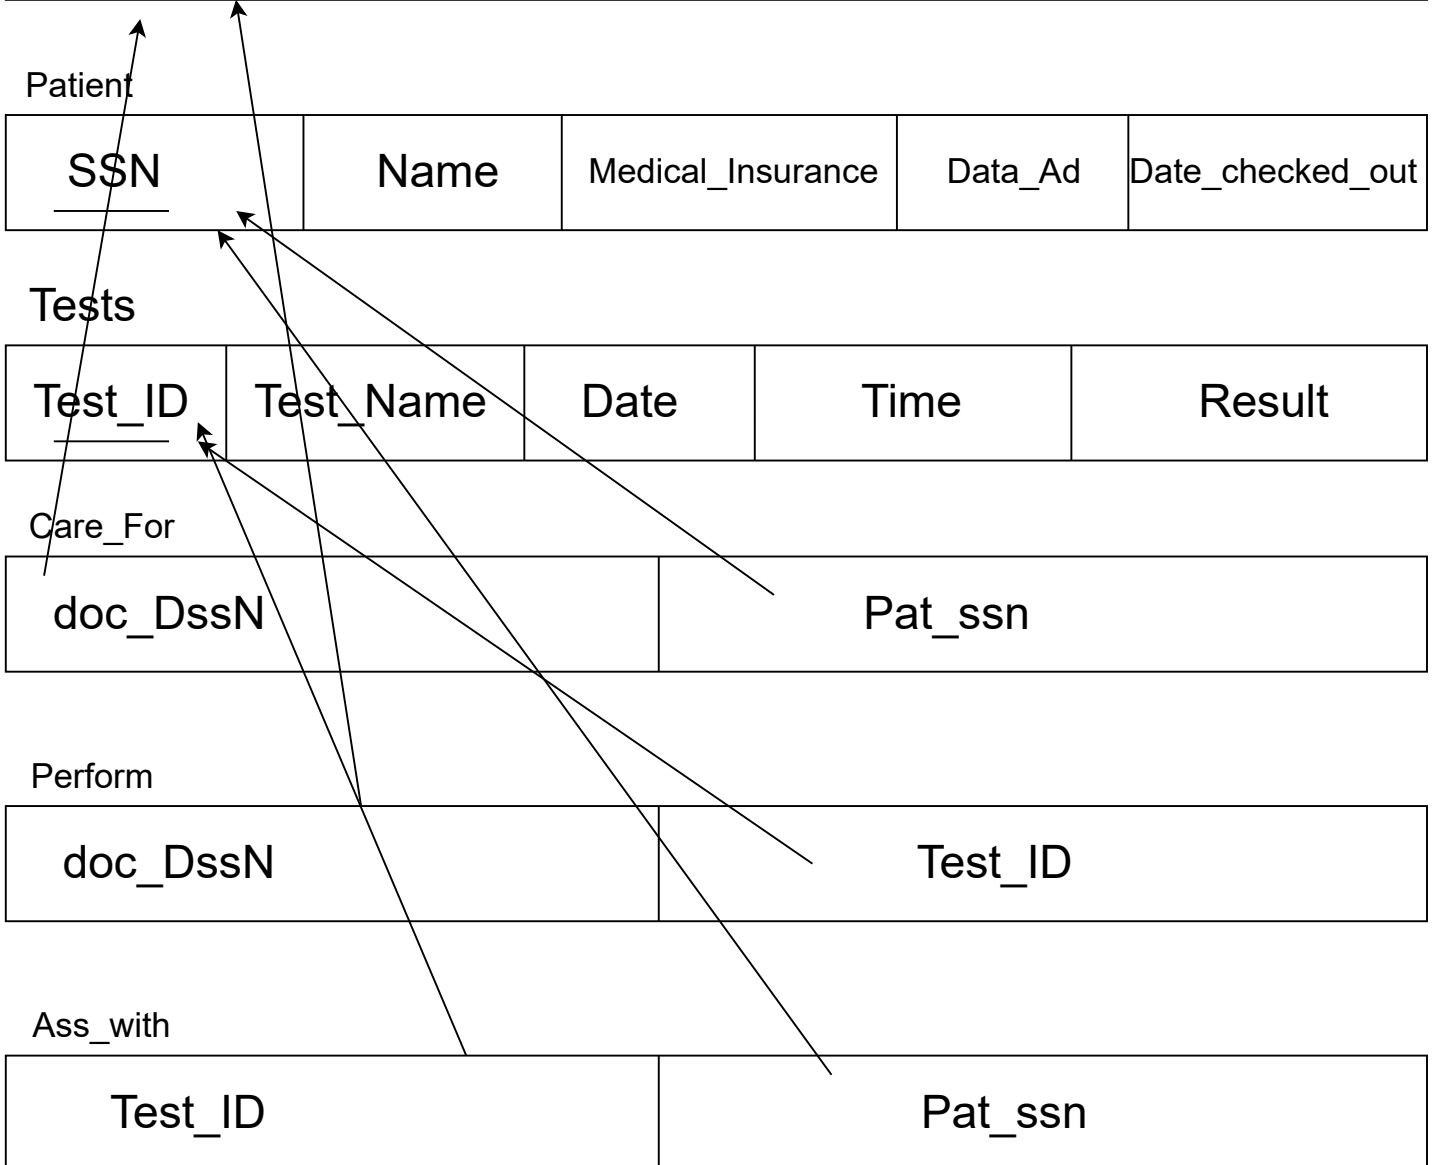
Patient

| SSN | Name | Medical_Insurance | Data_Ad | Date_checked_out |
|---|---|---|---|---|

Tests

| Test_ID | Test_Name | Date | Time | Result |
|---|---|---|---|---|

Care_For

| doc_DssN | Pat_ssn |
|---|---|

Perform

| doc_DssN | Test_ID |
|---|---|

Ass_with

| Test_ID | Pat_ssn |
|---|---|